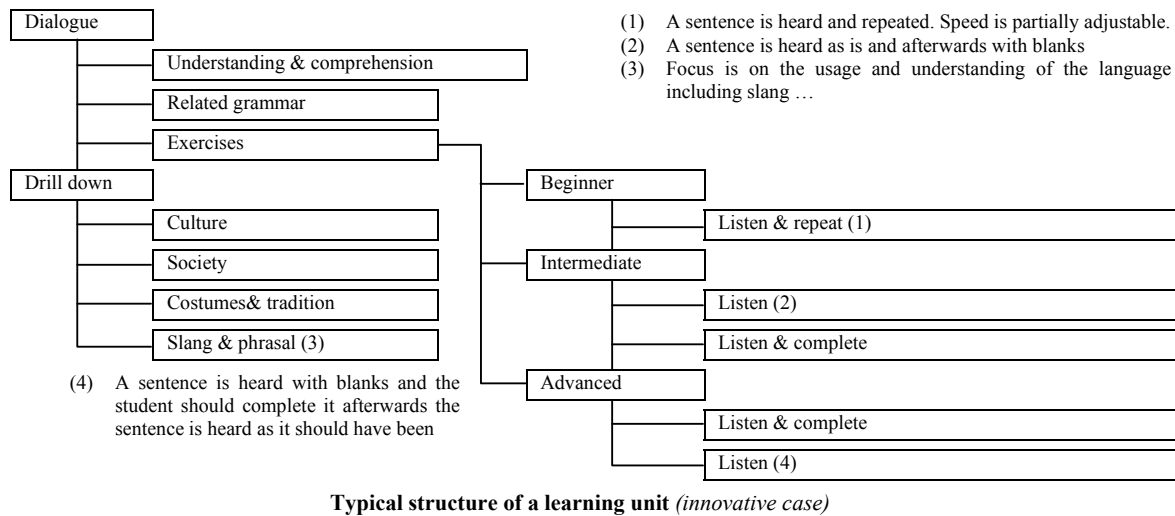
Dialogue

Understanding & comprehension

Related grammar

Exercises

Drill down

Culture

Society

Costumes& tradition

Slang & phrasal (3)

(1) A sentence is heard and repeated. Speed is partially adjustable.
(2) A sentence is heard as is and afterwards with blanks
(3) Focus is on the usage and understanding of the language including slang …

Beginner

Listen & repeat (1)

Intermediate

Listen (2)

Listen & complete

Advanced

Listen & complete

Listen (4)

(4) A sentence is heard with blanks and the student should complete it afterwards the sentence is heard as it should have been

**Typical structure of a learning unit** *(innovative case)*